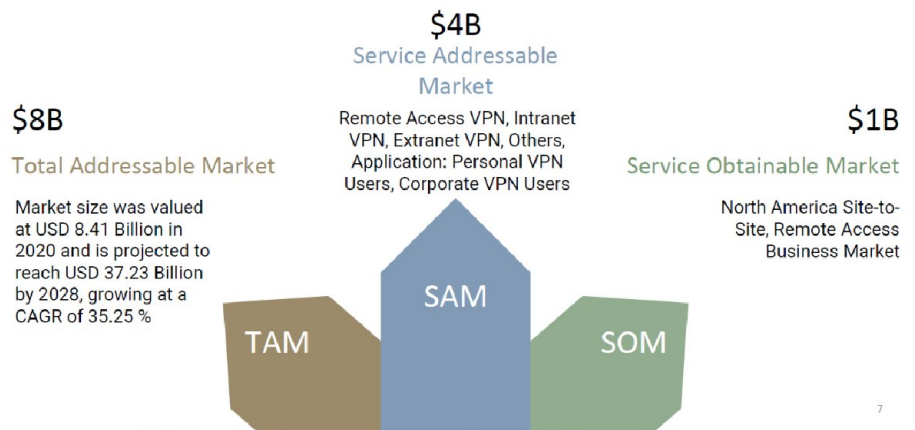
$4B
Service Addressable Market

Remote Access VPN, Intranet VPN, Extranet VPN, Others, Application: Personal VPN Users, Corporate VPN Users

$8B
Total Addressable Market

Market size was valued at USD 8.41 Billion in 2020 and is projected to reach USD 37.23 Billion by 2028, growing at a CAGR of 35.25 %

$1B
Service Obtainable Market

North America Site-to-Site, Remote Access Business Market

SAM

TAM

SOM

7